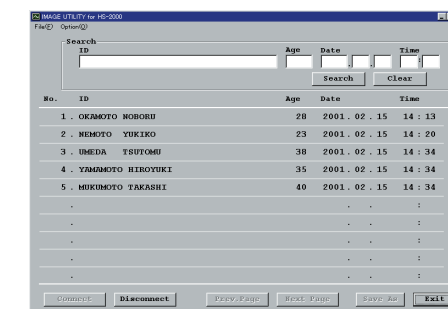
IMAGE UTILITY for HS-2000
File(F) Option(O)

Search
ID
Age
Date
Time
Search
Clear

| No. | ID | Age | Date | Time |
|---|---|---|---|---|
| 1. | OKAMOTO NOBORU | 28 | 2001. 02. 15 | 14 : 13 |
| 2. | NEMOTO YUKIKO | 23 | 2001. 02. 15 | 14 : 20 |
| 3. | UMEDA TSUTOMU | 38 | 2001. 02. 15 | 14 : 34 |
| 4. | YAMAMOTO HIROYUKI | 35 | 2001. 02. 15 | 14 : 34 |
| 5. | MUKUMOTO TAKASHI | 40 | 2001. 02. 15 | 14 : 34 |
| . | | | . . | : |
| . | | | . . | : |
| . | | | . . | : |
| . | | | . . | : |
| . | | | . . | : |

Connect
Disconnect
Prev.Page
Next Page
Save As
Exit